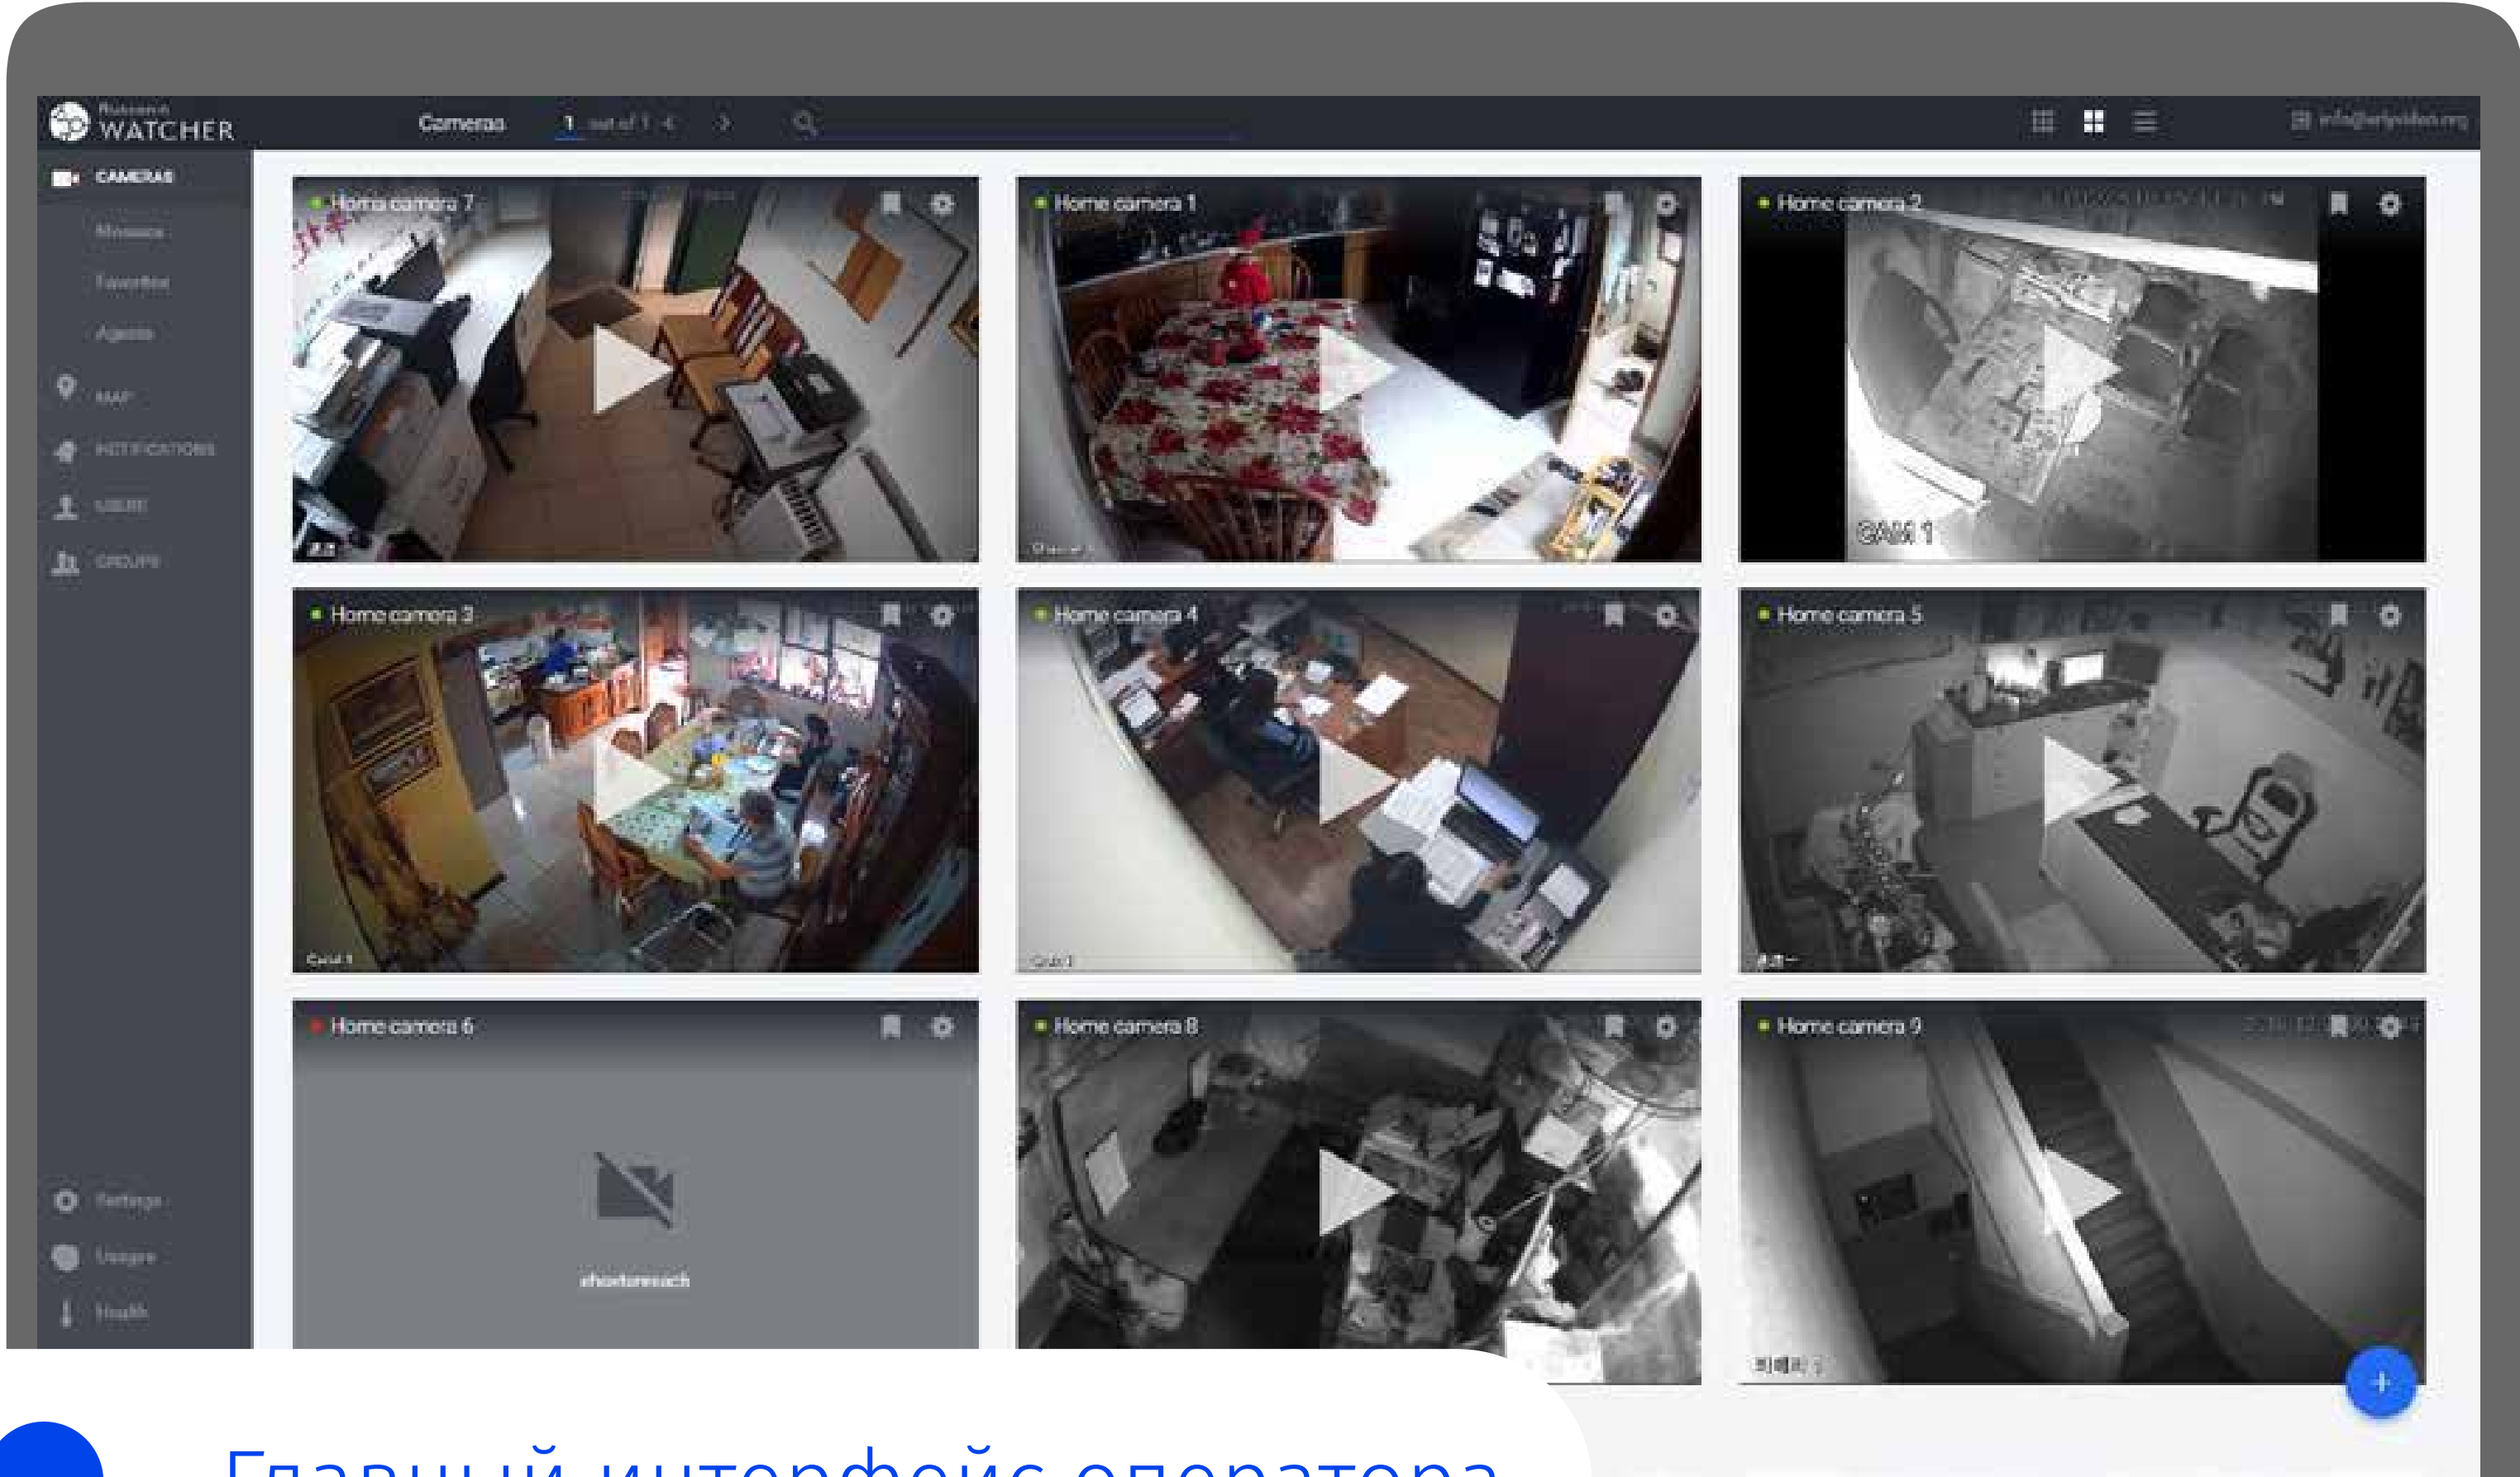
Flussonic WATCHER

Cameras 1 out of 1

info@erlyvideo.org

CAMERAS
Mosaics
Favorites
Agents
MAP
NOTIFICATIONS
USERS
GROUPS
Settings
Usage
Health

Home camera 7

Home camera 1

Home camera 2

CAM 1

Home camera 3

Home camera 4

Home camera 5

Home camera 6

shortsmash

Home camera 8

Home camera 9

Главный интерфейс оператора